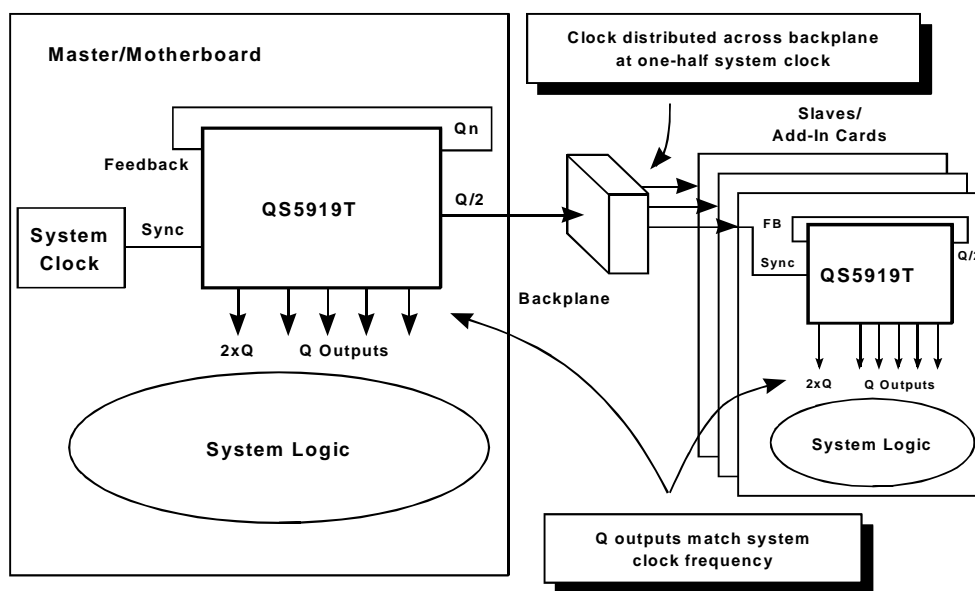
Master/Motherboard

Clock distributed across backplane at one-half system clock

Slaves/ Add-In Cards

Qn

Feedback

QS5919T

Q/2

System Clock

Sync

2xQ

Q Outputs

System Logic

Backplane

FB

Sync

QS5919T

Q/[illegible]

2xQ

Q Outputs

System Logic

Q outputs match system clock frequency